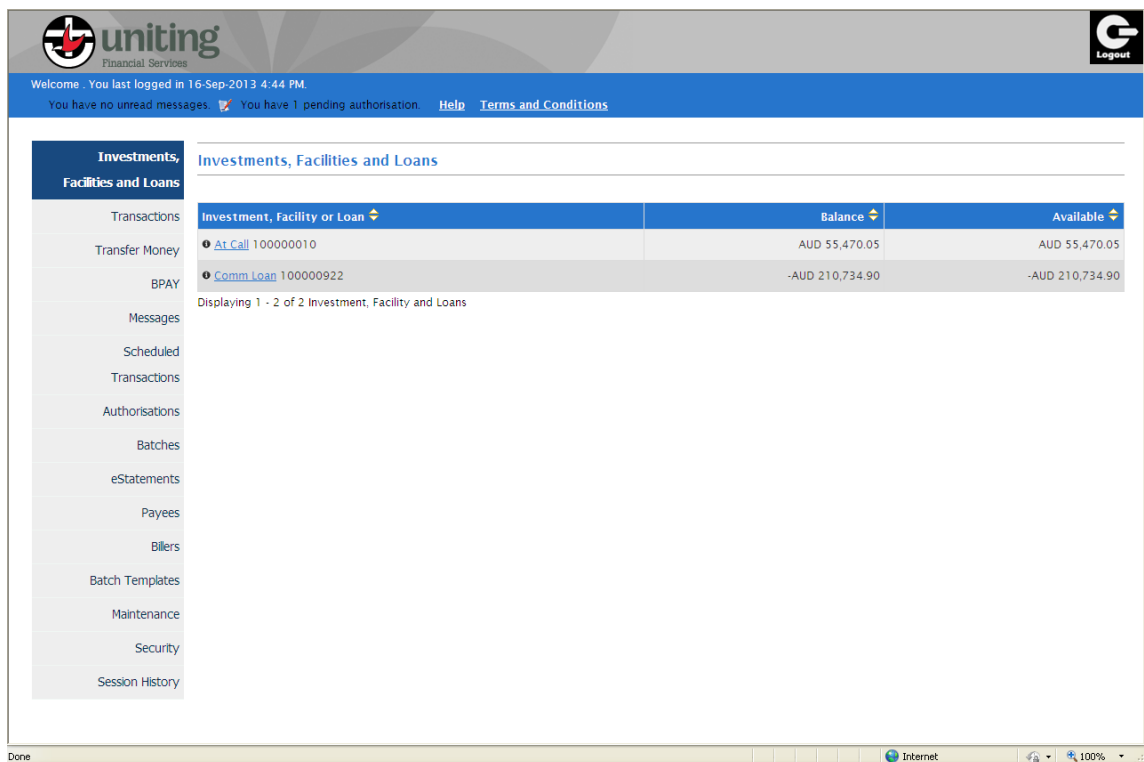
uniting
Financial Services

Logout

Welcome . You last logged in 16-Sep-2013 4:44 PM.
You have no unread messages. You have 1 pending authorisation. Help Terms and Conditions

Investments, Facilities and Loans
Transactions
Transfer Money
BPAY
Messages
Scheduled Transactions
Authorisations
Batches
eStatements
Payees
Billers
Batch Templates
Maintenance
Security
Session History

Investments, Facilities and Loans

| Investment, Facility or Loan | Balance | Available |
|---|---|---|
| At Call 100000010 | AUD 55,470.05 | AUD 55,470.05 |
| Comm Loan 100000922 | -AUD 210,734.90 | -AUD 210,734.90 |

Displaying 1 - 2 of 2 Investment, Facility and Loans

Done
Internet
100%